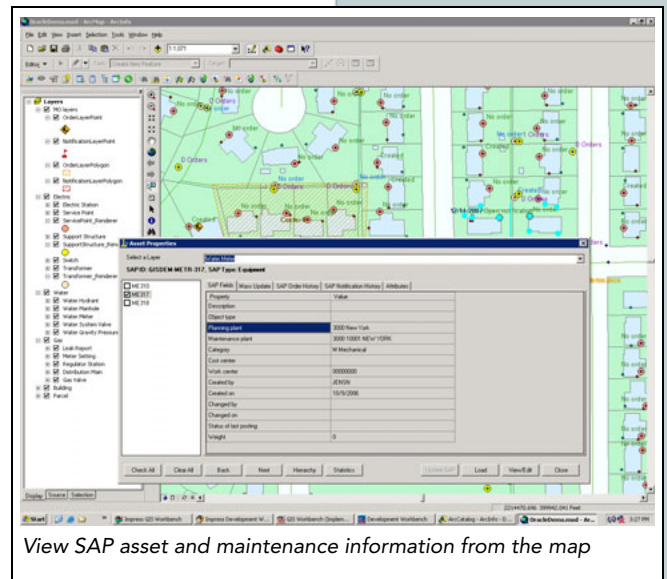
OracleDemo.mxd - ArcMap - ArcInfo

File Edit View Insert Selection Tools Window Help

1:1,071

Editor Task: Create New Feature Target:

Layers
MO layers
OrderLayerPoint
NotificationLayerPoint
OrderLayerPolygon
NotificationLayerPolygon
Electric
Electric Station
Service Point
ServicePoint_Renderer
Support Structure
SupportStructure_Rend
Switch
Transformer
Transformer_Renderer
Water
Water Hydrant
Water Manhole
Water Meter
Water System Valve
Water Gravity Pressure
Gas
Leak Report
Meter Setting
Regulator Station
Distribution Main
Gas Valve
Building
Parcel

Display Source Selection

No order
0 Orders
Created
No order
0 Orders

Asset Properties

Select a Layer: Water Meter

SAPID: GISDEM METR-317, SAP Type: Equipment

ME315
ME317
ME318

SAP Fields | Mass Update | SAP Order History | SAP Notification History | Attributes

| Property | Value |
|---|---|
| Description | |
| Object type | |
| Planning plant | 3000 New York |
| Maintenance plant | 3000 10001 NEW YORK |
| Category | M Mechanical |
| Cost center | |
| Work center | 00000000 |
| Created by | JENSN |
| Created on | 15/9/2006 |
| Changed by | |
| Changed on | |
| Status of last posting | |
| Weight | 0 |

Check All Clear All Back Next Hierarchy Statistics Update SAP Load View/Edit Close

Start Impress GIS Workbench Impress Development W... GIS Workbench (Implem... Development Workbench ArcCatalog - ArcInfo - D... OracleDemo.mxd - Arc... 3:27 PM

View SAP asset and maintenance information from the map